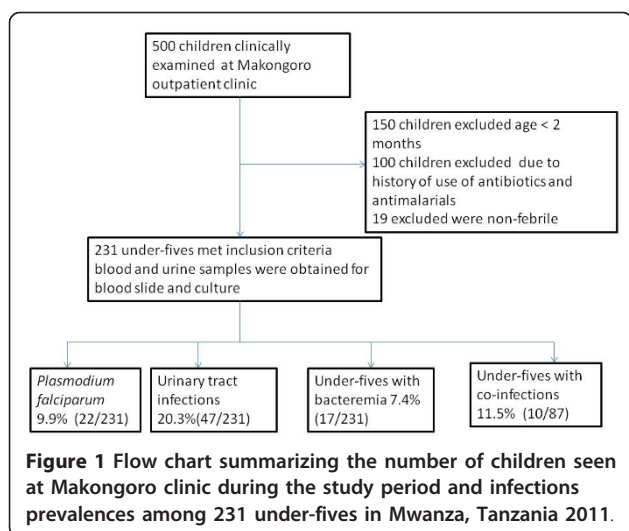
500 children clinically examined at Makongoro outpatient clinic

150 children excluded age < 2 months
100 children excluded due to history of use of antibiotics and antimalarials
19 excluded were non-febrile

231 under-fives met inclusion criteria blood and urine samples were obtained for blood slide and culture

Plasmodium falciparum 9.9% (22/231)

Urinary tract infections 20.3%(47/231)

Under-fives with bacteremia 7.4% (17/231)

Under-fives with co-infections 11.5% (10/87)

Figure 1 Flow chart summarizing the number of children seen at Makongoro clinic during the study period and infections prevalences among 231 under-fives in Mwanza, Tanzania 2011.